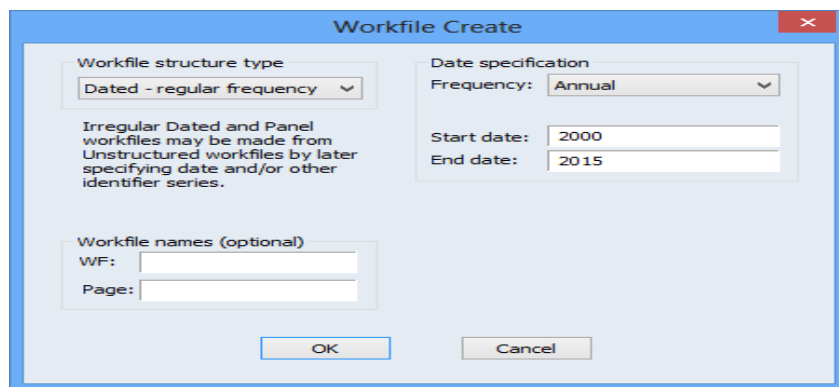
Workfile Create

Workfile structure type
Dated - regular frequency

Irregular Dated and Panel workfiles may be made from Unstructured workfiles by later specifying date and/or other identifier series.

Workfile names (optional)
WF:
Page:

Date specification
Frequency: Annual

Start date: 2000
End date: 2015

OK
Cancel